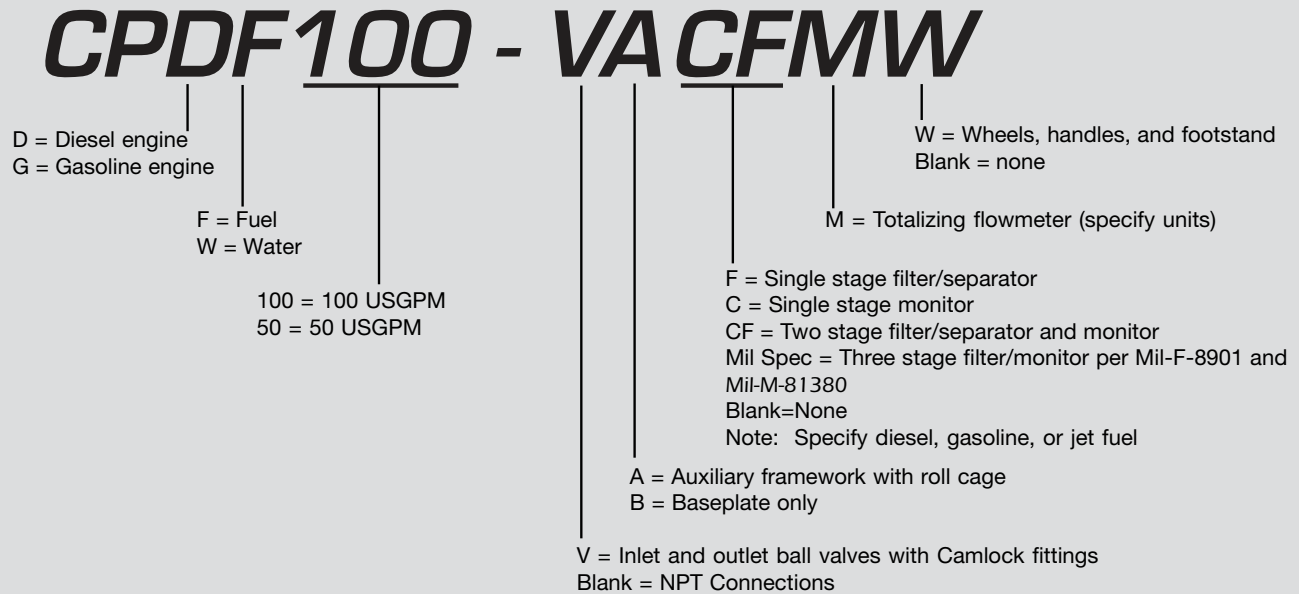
CPDF100 - VACFMW

W = Wheels, handles, and footstand
Blank = none

D = Diesel engine
G = Gasoline engine

M = Totalizing flowmeter (specify units)

F = Fuel
W = Water

F = Single stage filter/separator
C = Single stage monitor
CF = Two stage filter/separator and monitor
Mil Spec = Three stage filter/monitor per Mil-F-8901 and Mil-M-81380
Blank=None
Note: Specify diesel, gasoline, or jet fuel

100 = 100 USGPM
50 = 50 USGPM

A = Auxiliary framework with roll cage
B = Baseplate only

V = Inlet and outlet ball valves with Camlock fittings
Blank = NPT Connections